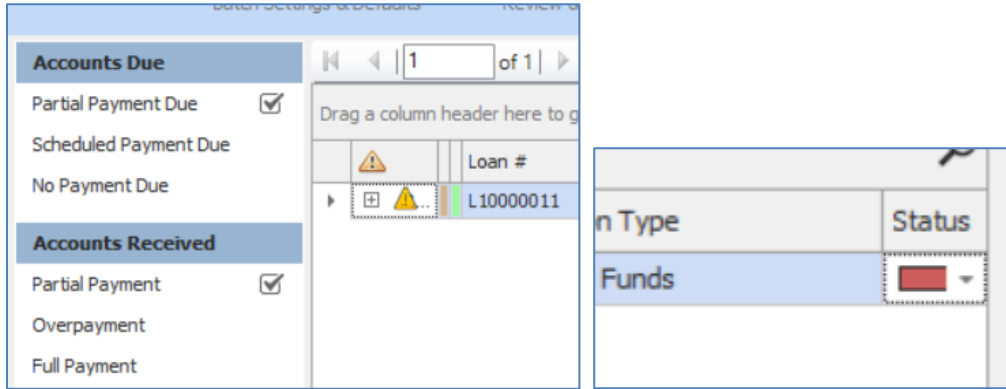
Batch Settings & Defaults Review

Accounts Due
Partial Payment Due
Scheduled Payment Due
No Payment Due

Accounts Received
Partial Payment
Overpayment
Full Payment

1 of 1

Drag a column header here to g

Loan #
L10000011

n Type
Funds

Status